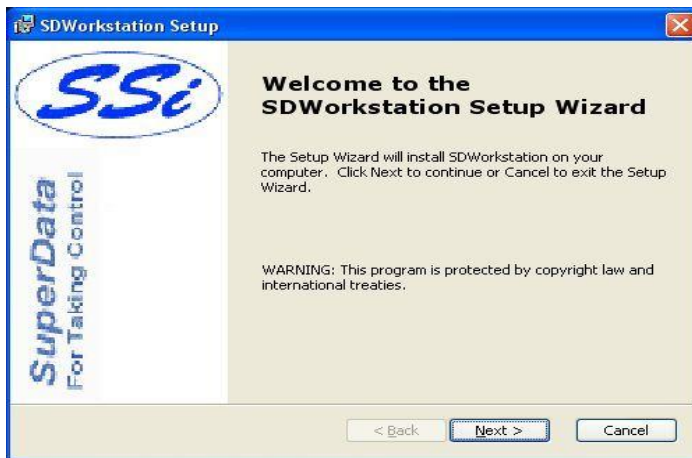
SDWorkstation Setup

SSi

SuperData
For Taking Control

Welcome to the SDWorkstation Setup Wizard

The Setup Wizard will install SDWorkstation on your computer. Click Next to continue or Cancel to exit the Setup Wizard.

WARNING: This program is protected by copyright law and international treaties.

< Back

Next >

Cancel